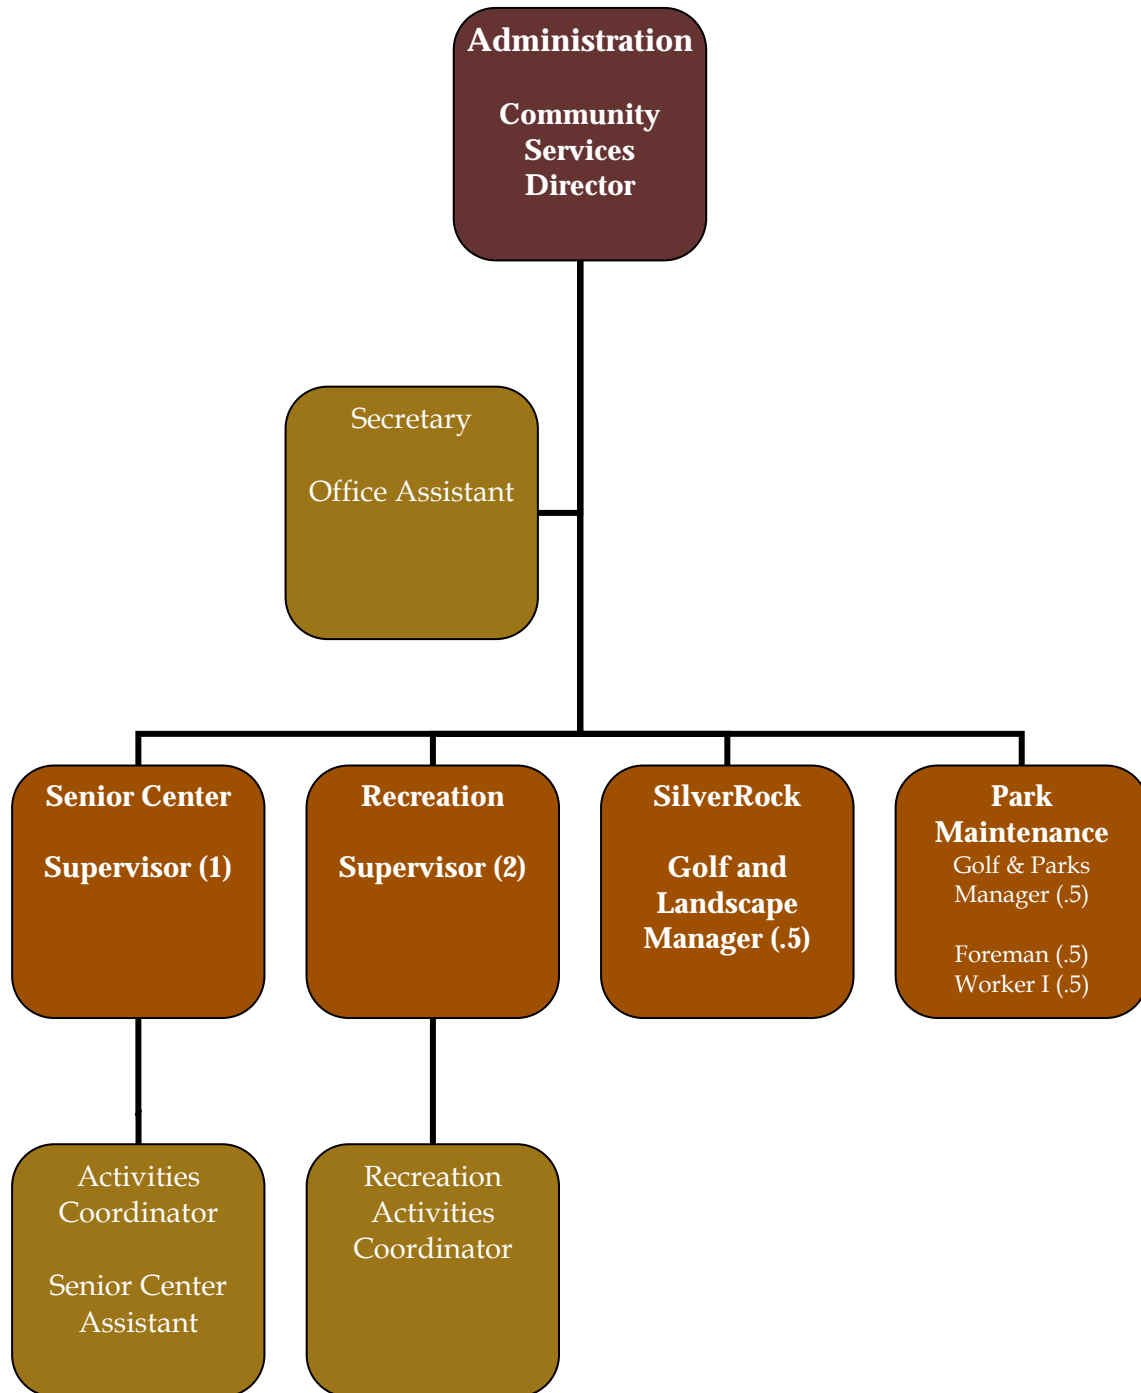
Administration

Community Services Director

Secretary

Office Assistant

Senior Center

Supervisor (1)

Recreation

Supervisor (2)

SilverRock

Golf and Landscape Manager (.5)

Park Maintenance
Golf & Parks Manager (.5)

Foreman (.5)
Worker I (.5)

Activities Coordinator

Senior Center Assistant

Recreation Activities Coordinator